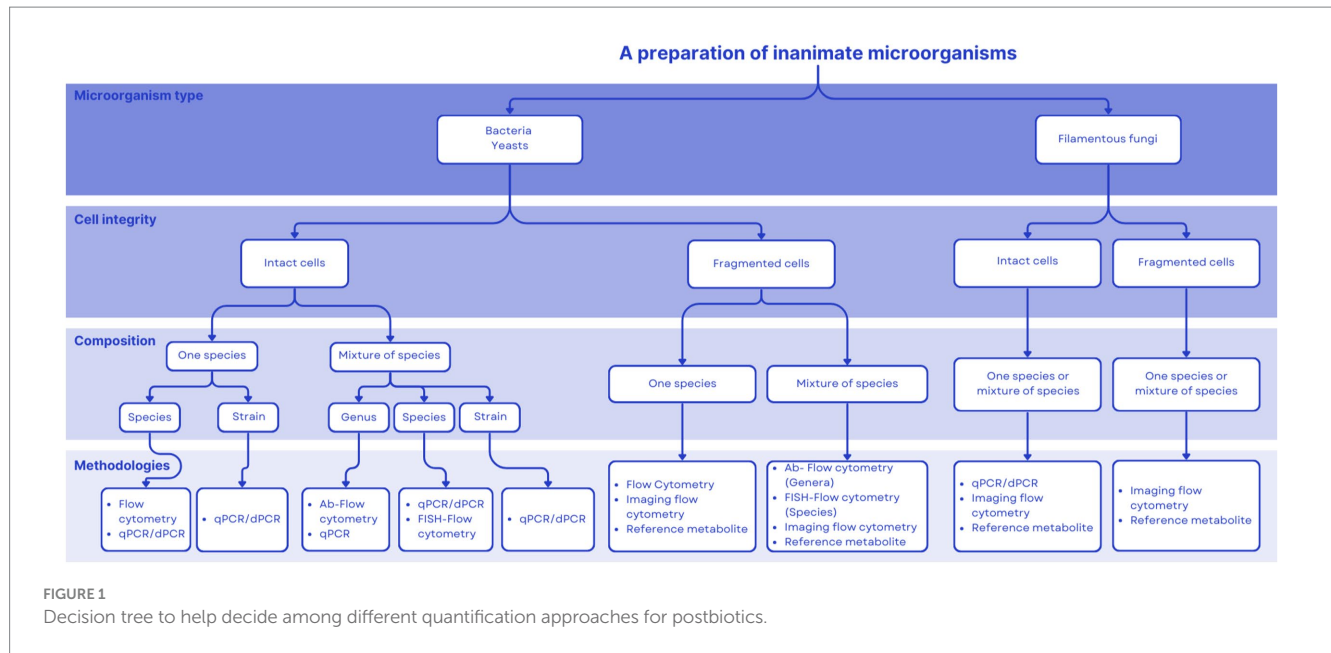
A preparation of inanimate microorganisms

Microorganism type

Bacteria
Yeasts

Filamentous fungi

Cell integrity

Intact cells

Fragmented cells

Intact cells

Fragmented cells

Composition

One species

Mixture of species

One species

Mixture of species

One species or mixture of species

One species or mixture of species

Species

Strain

Genus

Species

Strain

Methodologies

- Flow cytometry
- qPCR/dPCR

- qPCR/dPCR

- Ab-Flow cytometry
- qPCR

- qPCR/dPCR
- FISH-Flow cytometry

- qPCR/dPCR

- Flow Cytometry
- Imaging flow cytometry
- Reference metabolite

- Ab- Flow cytometry (Genera)
- FISH-Flow cytometry (Species)
- Imaging flow cytometry
- Reference metabolite

- qPCR/dPCR
- Imaging flow cytometry
- Reference metabolite

- Imaging flow cytometry
- Reference metabolite

FIGURE 1
Decision tree to help decide among different quantification approaches for postbiotics.